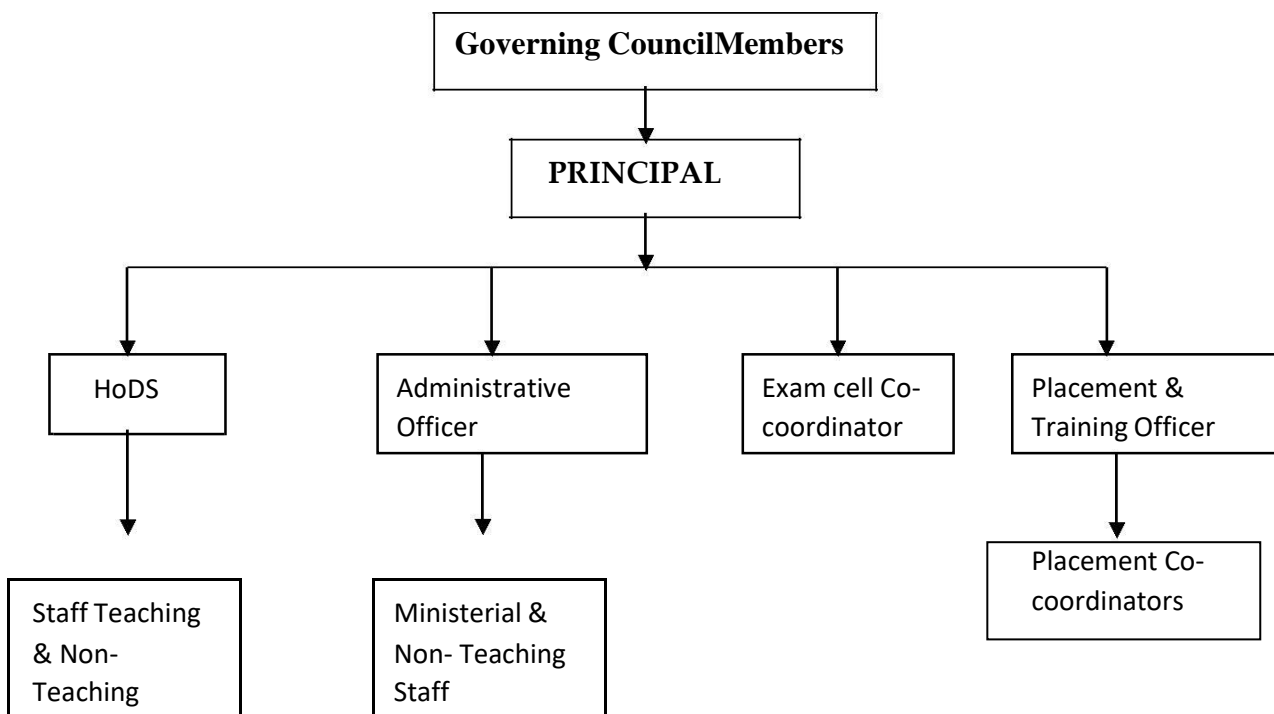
Governing CouncilMembers

PRINCIPAL

HoDS

Administrative Officer

Exam cell Co-coordinator

Placement & Training Officer

Staff Teaching & Non-Teaching

Ministerial & Non- Teaching Staff

Placement Co-coordinators